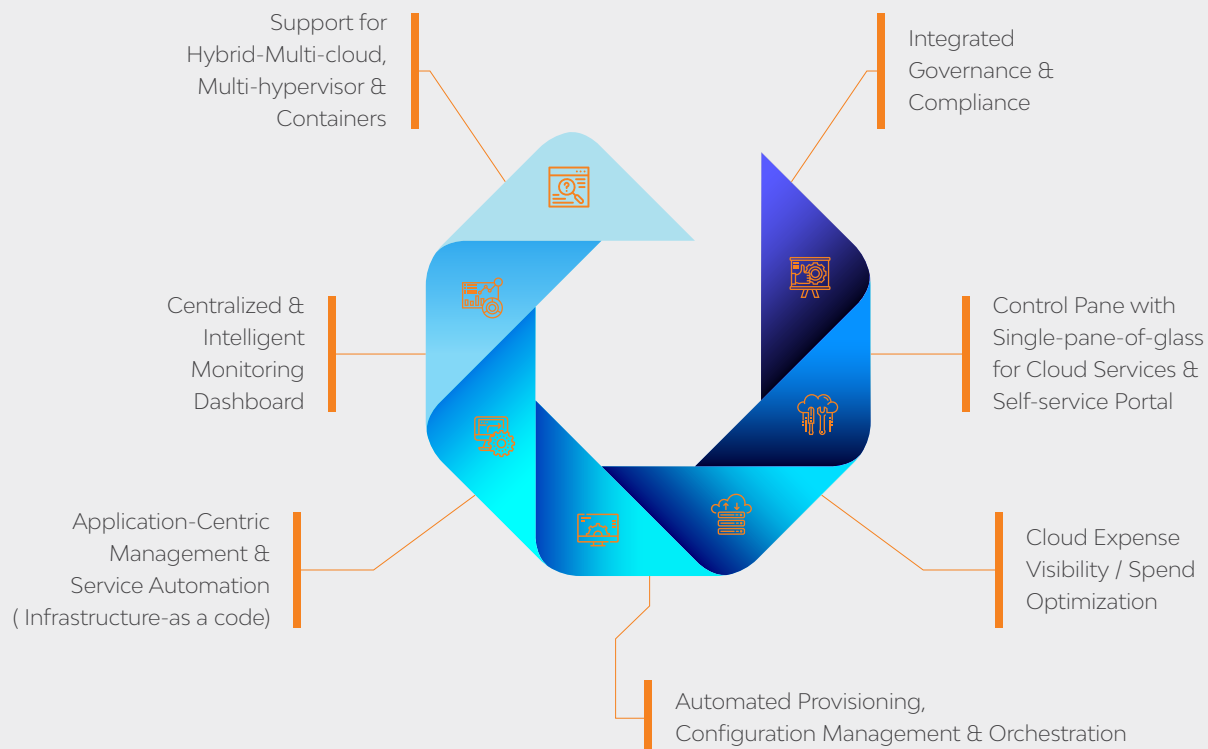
Support for Hybrid-Multi-cloud, Multi-hypervisor & Containers

Integrated Governance & Compliance

Centralized & Intelligent Monitoring Dashboard

Control Pane with Single-pane-of-glass for Cloud Services & Self-service Portal

Application-Centric Management & Service Automation ( Infrastructure-as a code)

Cloud Expense Visibility / Spend Optimization

Automated Provisioning, Configuration Management & Orchestration